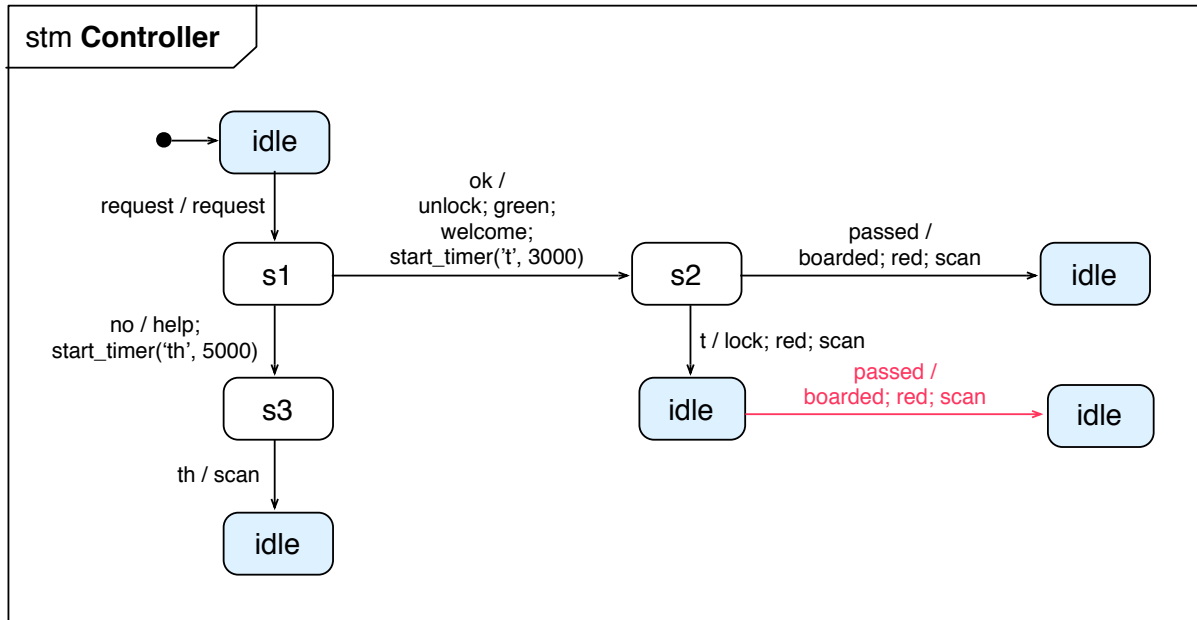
stm **Controller**

idle

request / request

s1

ok /
unlock; green;
welcome;
start_timer('t', 3000)

s2

passed /
boarded; red; scan

idle

no / help;
start_timer('th', 5000)

s3

t / lock; red; scan

idle

passed /
boarded; red; scan

idle

th / scan

idle